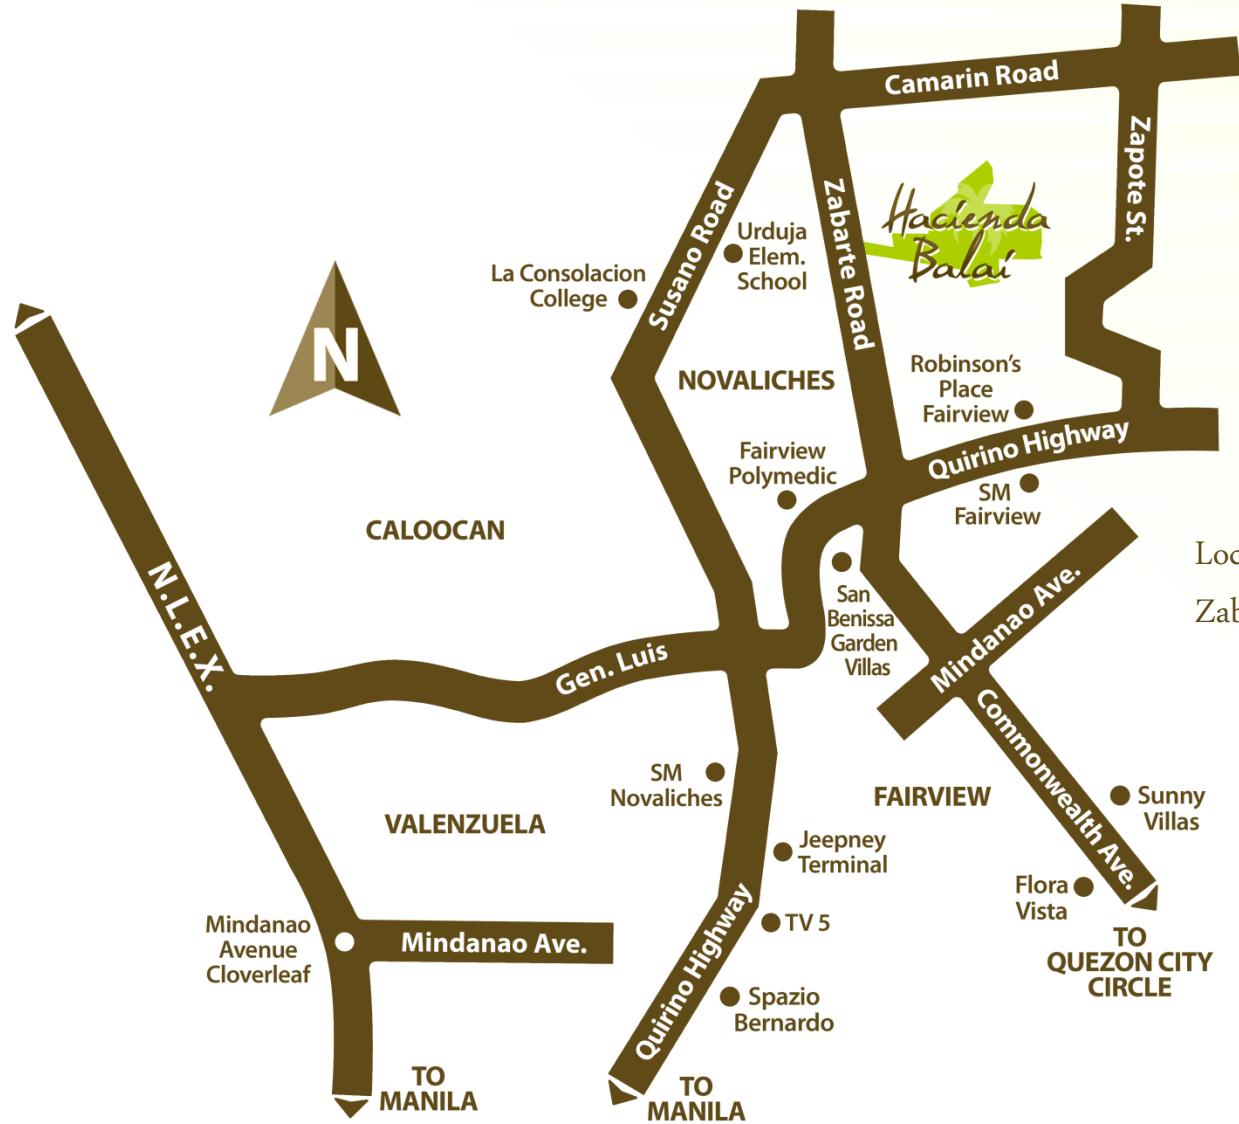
Camarin Road

Zapote St.

Hacienda Balai

Zabarte Road

Susano Road

Urduja Elem. School

La Consolacion College

N

NOVALICHES

Robinson's Place Fairview

Quirino Highway

Fairview Polymedic

SM Fairview

CALOOCAN

Loc

Zab

San Benissa Garden Villas

Mindanao Ave.

N.L.E.X.

Gen. Luis

Commonwealth Ave.

SM Novaliches

FAIRVIEW

Sunny Villas

VALENZUELA

Jeepney Terminal

Flora Vista

Mindanao Avenue Cloverleaf

Mindanao Ave.

TV 5

Quirino Highway

TO QUEZON CITY CIRCLE

Spazio Bernardo

TO MANILA

TO MANILA